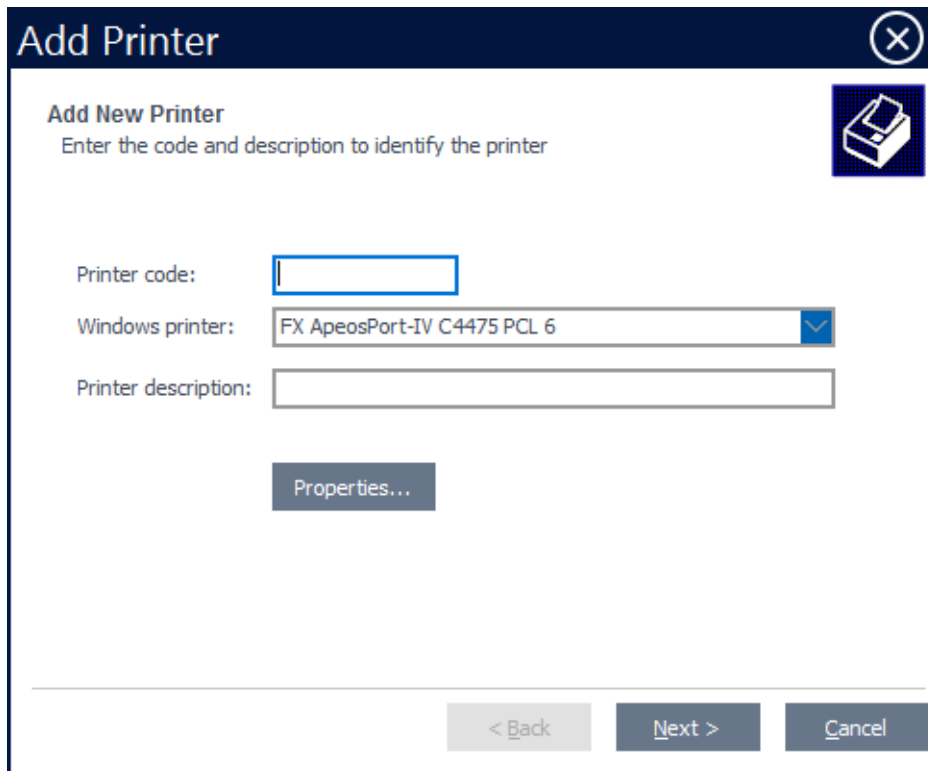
Add Printer

Add New Printer
Enter the code and description to identify the printer

Printer code:

Windows printer: FX ApeosPort-IV C4475 PCL 6

Printer description:

Properties...

< Back
Next >
Cancel